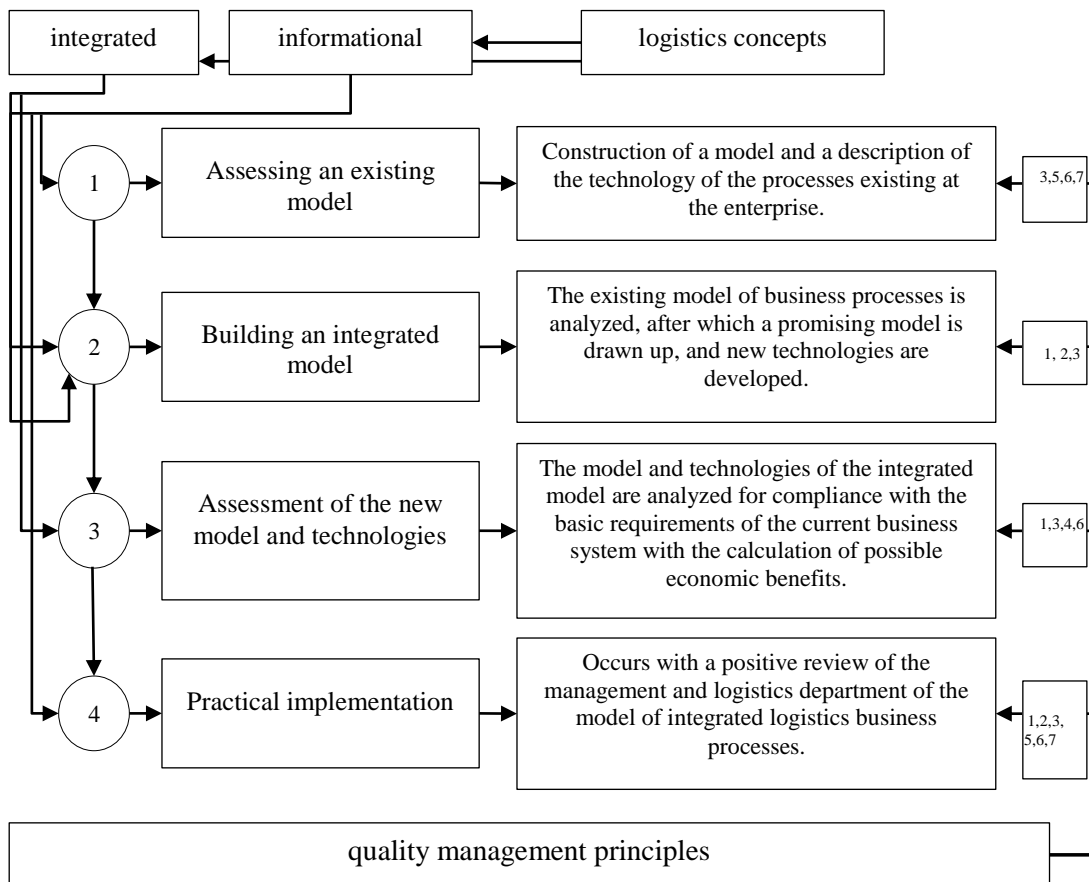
integrated

informational

logistics concepts

1

Assessing an existing model

Construction of a model and a description of the technology of the processes existing at the enterprise.

3,5,6,7,

2

Building an integrated model

The existing model of business processes is analyzed, after which a promising model is drawn up, and new technologies are developed.

1, 2,3

3

Assessment of the new model and technologies

The model and technologies of the integrated model are analyzed for compliance with the basic requirements of the current business system with the calculation of possible economic benefits.

1,3,4,6,

4

Practical implementation

Occurs with a positive review of the management and logistics department of the model of integrated logistics business processes.

1,2,3, 5,6,7

quality management principles